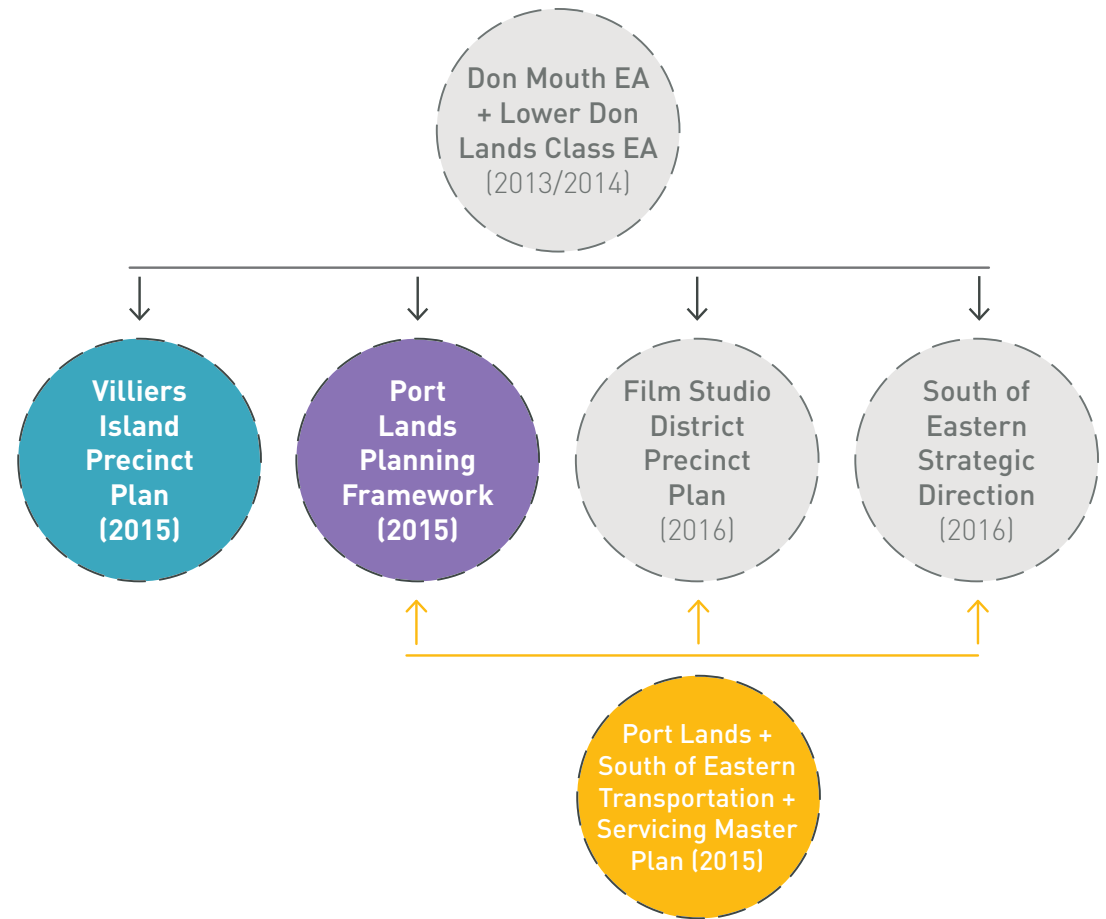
Don Mouth EA + Lower Don Lands Class EA (2013/2014)

Villiers Island Precinct Plan (2015)

Port Lands Planning Framework (2015)

Film Studio District Precinct Plan (2016)

South of Eastern Strategic Direction (2016)

Port Lands + South of Eastern Transportation + Servicing Master Plan (2015)